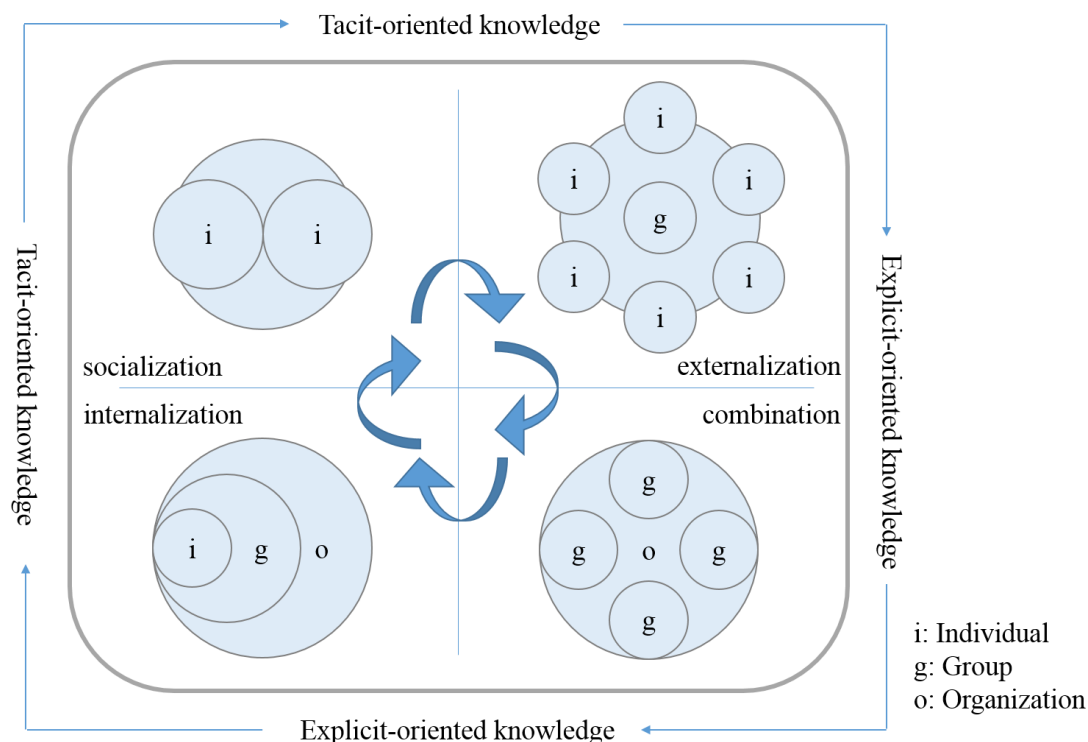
Tacit-oriented knowledge

Tacit-oriented knowledge

Explicit-oriented knowledge

i i

i i i g i i i

socialization

externalization

internalization

combination

i g o

g g o g g

Explicit-oriented knowledge

i: Individual
g: Group
o: Organization